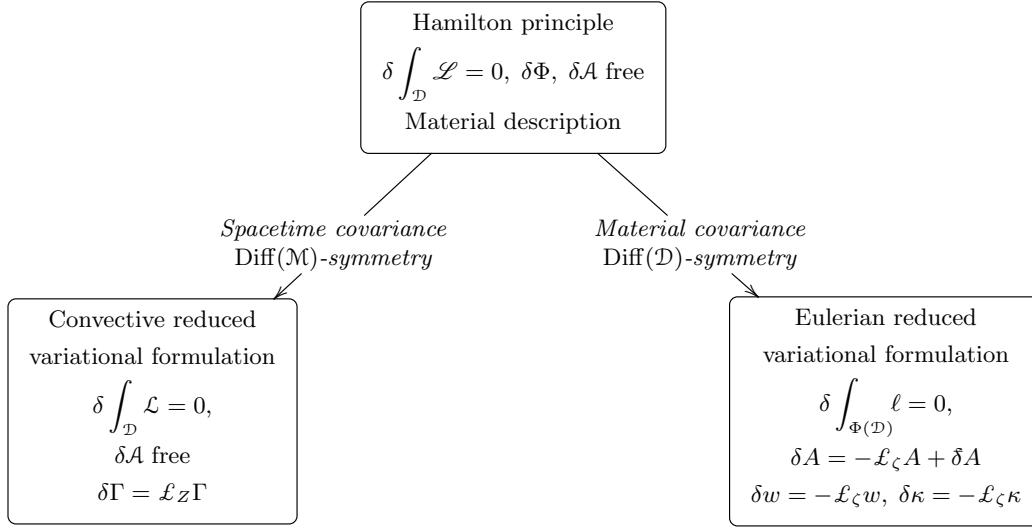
Hamilton principle

$\delta \int_{\mathcal{D}} \mathscr{L} = 0,\ \delta\Phi,\ \delta\mathcal{A}$ free

Material description

*Spacetime covariance*
$\operatorname{Diff}(\mathcal{M})$-*symmetry*

*Material covariance*
$\operatorname{Diff}(\mathcal{D})$-*symmetry*

Convective reduced variational formulation

$\delta \int_{\mathcal{D}} \mathcal{L} = 0,$

$\delta\mathcal{A}$ free

$\delta\Gamma = \pounds_Z \Gamma$

Eulerian reduced variational formulation

$\delta \int_{\Phi(\mathcal{D})} \ell = 0,$

$\delta A = -\pounds_\zeta A + \delta A$

$\delta w = -\pounds_\zeta w,\ \delta\kappa = -\pounds_\zeta \kappa$